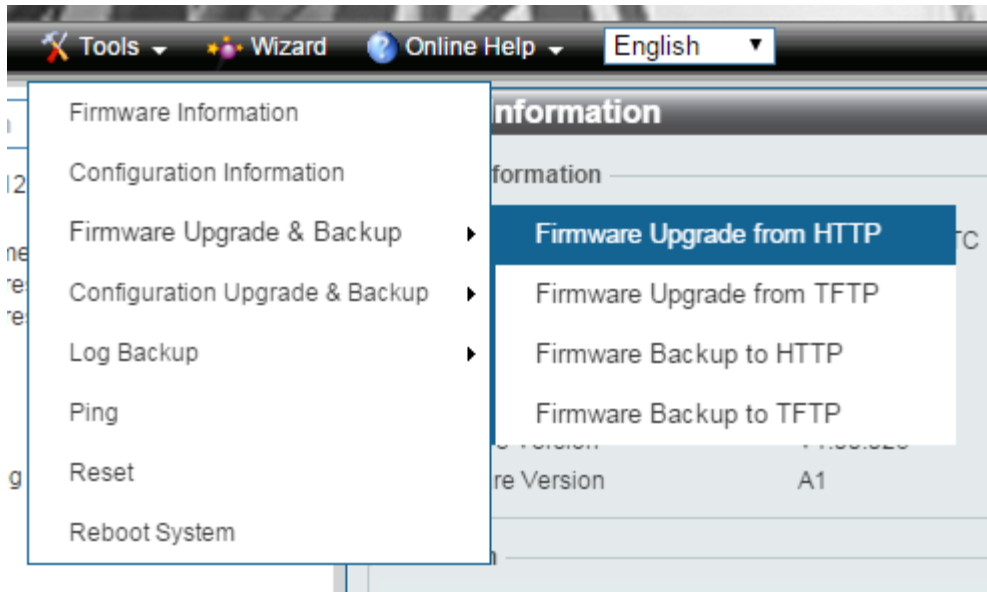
Tools Wizard Online Help English

Firmware Information
Configuration Information
Firmware Upgrade & Backup
Configuration Upgrade & Backup
Log Backup
Ping
Reset
Reboot System

Firmware Upgrade from HTTP
Firmware Upgrade from TFTP
Firmware Backup to HTTP
Firmware Backup to TFTP

nformation
formation
re Version A1